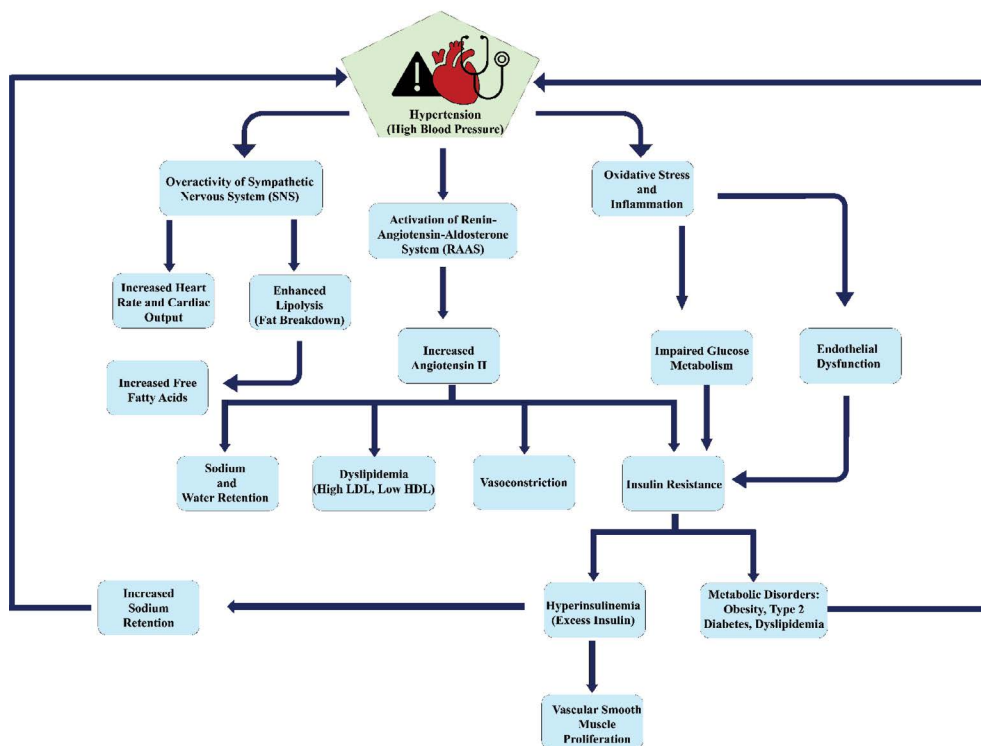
Hypertension
(High Blood Pressure)

Overactivity of Sympathetic Nervous System (SNS)

Activation of Renin-Angiotensin-Aldosterone System (RAAS)

Oxidative Stress and Inflammation

Increased Heart Rate and Cardiac Output

Enhanced Lipolysis (Fat Breakdown)

Increased Angiotensin II

Impaired Glucose Metabolism

Endothelial Dysfunction

Increased Free Fatty Acids

Sodium and Water Retention

Dyslipidemia (High LDL, Low HDL)

Vasoconstriction

Insulin Resistance

Increased Sodium Retention

Hyperinsulinemia (Excess Insulin)

Metabolic Disorders: Obesity, Type 2 Diabetes, Dyslipidemia

Vascular Smooth Muscle Proliferation